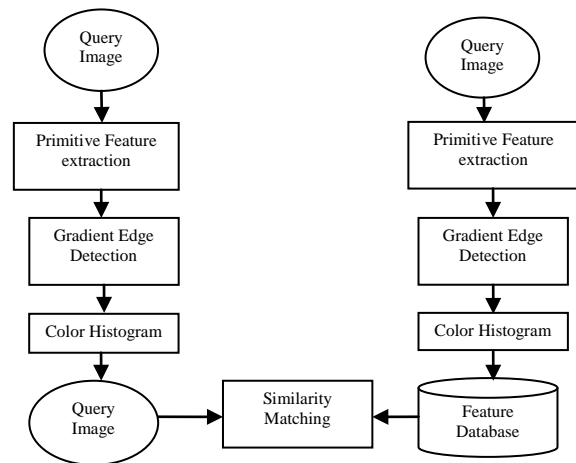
Query Image

Primitive Feature extraction

Gradient Edge Detection

Color Histogram

Query Image

Query Image

Primitive Feature extraction

Gradient Edge Detection

Color Histogram

Feature Database

Similarity Matching